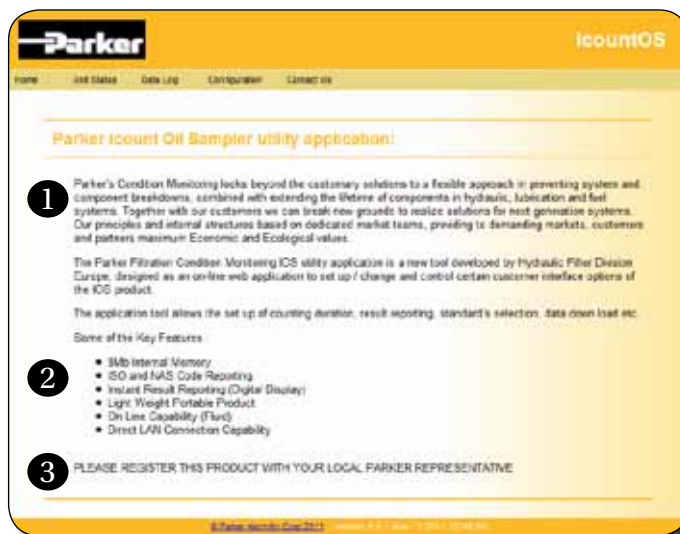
Parker

icountOS

Home | Unit Status | Data Log | Configuration | Contact Us

Parker Icount Oil Sampler utility application:

❶ Parker's Condition Monitoring looks beyond the customary solutions to a flexible approach in preventing system and component breakdowns, combined with extending the lifetime of components in hydraulic, lubrication and fuel systems. Together with our customers we can break new grounds to realize solutions for next generation systems. Our principles and internal structures based on dedicated market teams, providing to demanding markets, customers and partners maximum Economic and Ecological values.

The Parker Filtration Condition Monitoring ICS utility application is a new tool developed by Hydraulic Filter Division Europe, designed as an on-line web application to set up / change and control certain customer interface options of the IOS product.

The application tool allows the set up of counting duration, result reporting, standard's selection, data down load etc.

Some of the Key Features

❷
• 8Mb Internal Memory
• ISO and NAS Code Reporting
• Instant Result Reporting (Digital Display)
• Light Weight Portable Product
• On Line Capability (Fluid)
• Direct LAN Connection Capability

❸ PLEASE REGISTER THIS PRODUCT WITH YOUR LOCAL PARKER REPRESENTATIVE

© Parker Hannifin Corp 2011 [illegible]